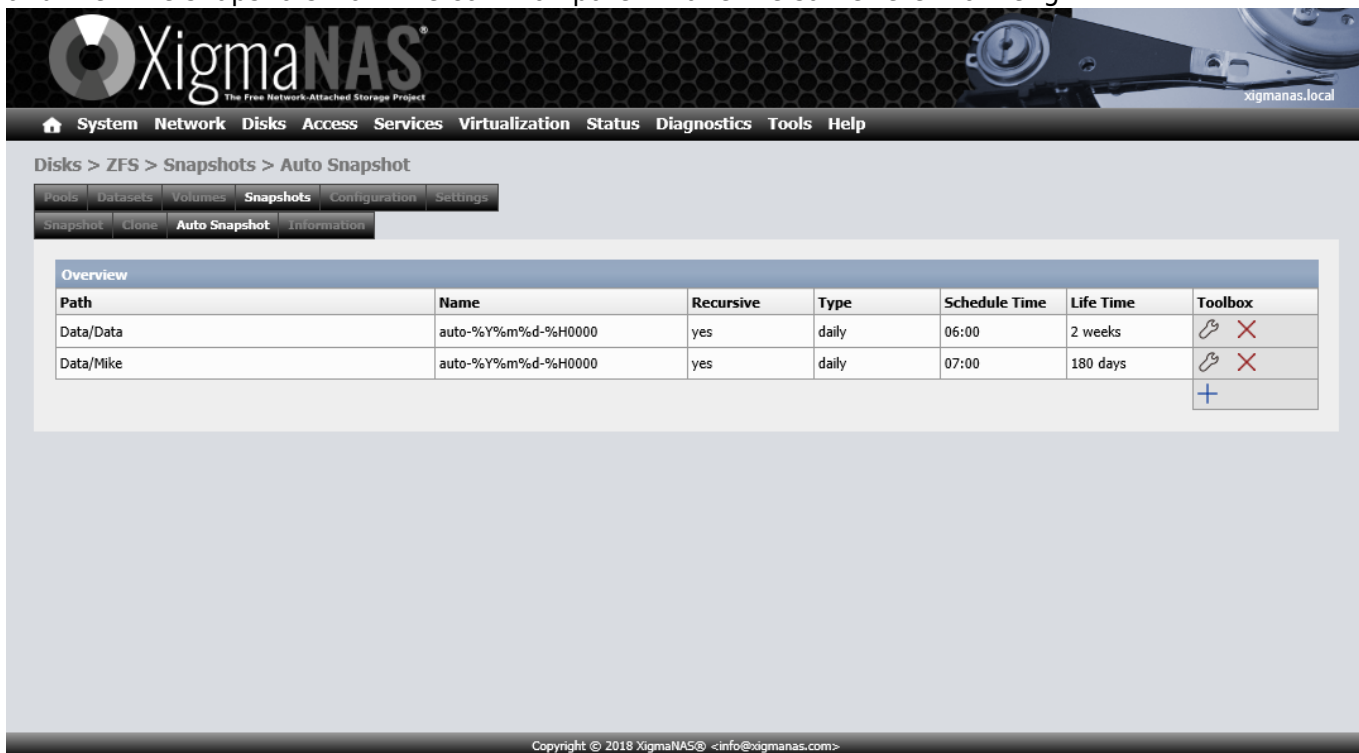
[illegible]

XigmaNAS®
The Free Network-Attached Storage Project

xigmanas.local

System Network Disks Access Services Virtualization Status Diagnostics Tools Help

Disks > ZFS > Snapshots > Auto Snapshot

Pools Datasets Volumes Snapshots Configuration Settings

Snapshot Clone Auto Snapshot Information

Overview

| Path | Name | Recursive | Type | Schedule Time | Life Time | Toolbox |
|---|---|---|---|---|---|---|
| Data/Data | auto-%Y%m%d-%H0000 | yes | daily | 06:00 | 2 weeks | |
| Data/Mike | auto-%Y%m%d-%H0000 | yes | daily | 07:00 | 180 days | |

Copyright © 2018 XigmaNAS® <info@xigmanas.com>